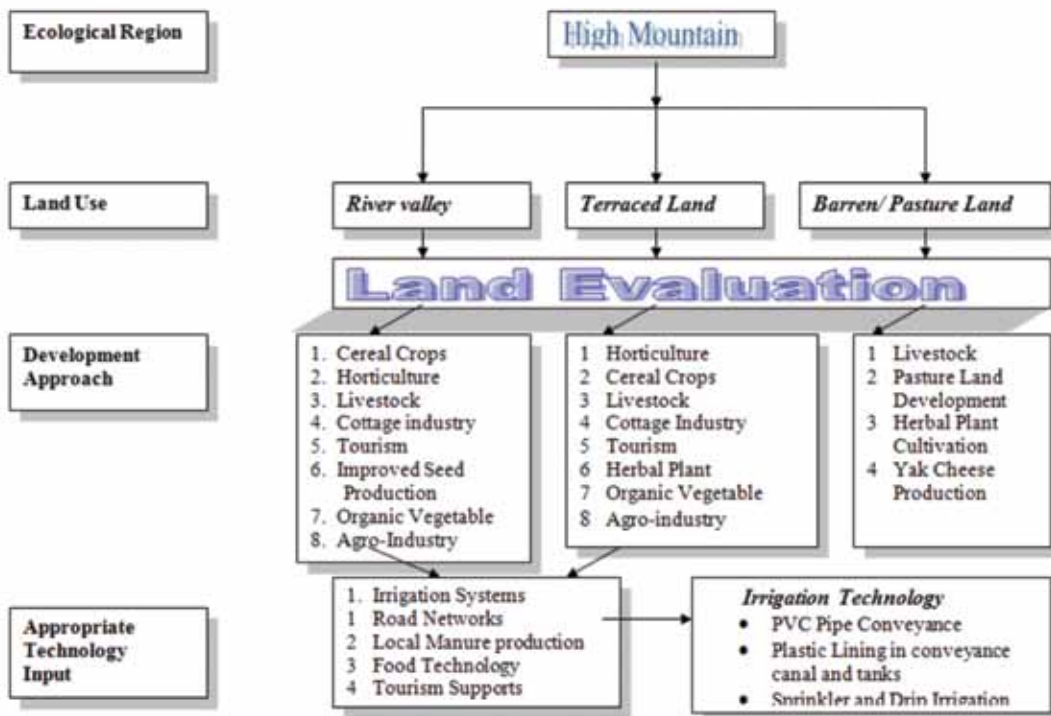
Ecological Region

High Mountain

Land Use

River valley

Terraced Land

Barren/ Pasture Land

Land Evaluation

Development Approach

1. Cereal Crops
2. Horticulture
3. Livestock
4. Cottage industry
5. Tourism
6. Improved Seed Production
7. Organic Vegetable
8. Agro-Industry

1 Horticulture
2 Cereal Crops
3 Livestock
4 Cottage Industry
5 Tourism
6 Herbal Plant
7 Organic Vegetable
8 Agro-industry

1 Livestock
2 Pasture Land Development
3 Herbal Plant Cultivation
4 Yak Cheese Production

Appropriate Technology Input

1. Irrigation Systems
1 Road Networks
2 Local Manure production
3 Food Technology
4 Tourism Supports

Irrigation Technology
• PVC Pipe Conveyance
• Plastic Lining in conveyance canal and tanks
• Sprinkler and Drip Irrigation